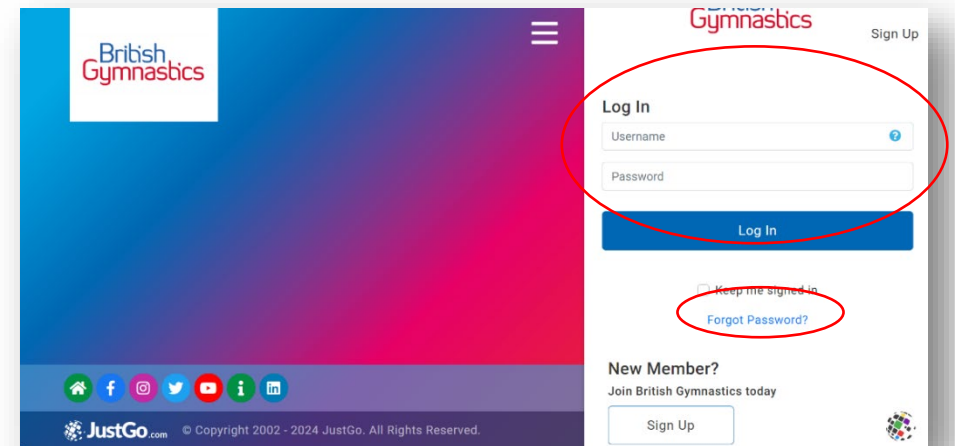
British Gymnastics

Gymnastics

Sign Up

Log In

Username

Password

Log In

Keep me signed in

Forgot Password?

New Member?

Join British Gymnastics today

Sign Up

JustGo.com © Copyright 2002 - 2024 JustGo. All Rights Reserved.